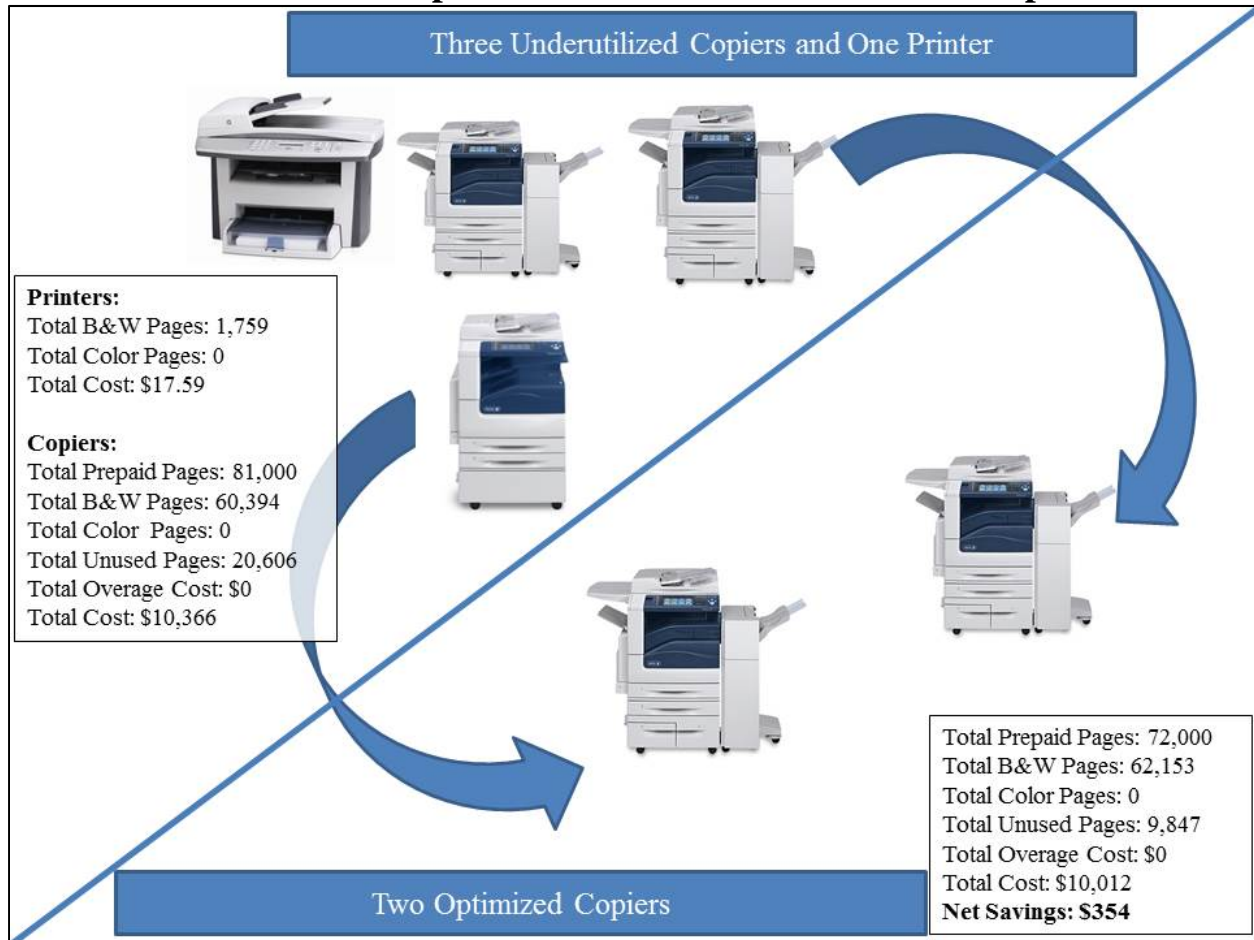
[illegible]

Three Underutilized Copiers and One Printer

**Printers:**
Total B&W Pages: 1,759
Total Color Pages: 0
Total Cost: $17.59

**Copiers:**
Total Prepaid Pages: 81,000
Total B&W Pages: 60,394
Total Color Pages: 0
Total Unused Pages: 20,606
Total Overage Cost: $0
Total Cost: $10,366

Total Prepaid Pages: 72,000
Total B&W Pages: 62,153
Total Color Pages: 0
Total Unused Pages: 9,847
Total Overage Cost: $0
Total Cost: $10,012
**Net Savings: $354**

Two Optimized Copiers